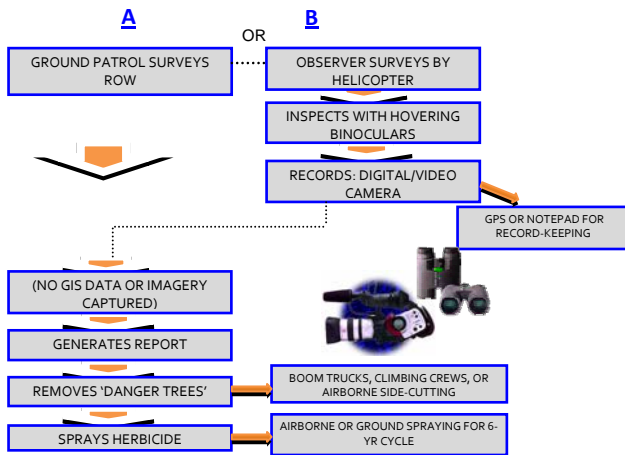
A

OR

B

GROUND PATROL SURVEYS ROW

OBSERVER SURVEYS BY HELICOPTER

INSPECTS WITH HOVERING BINOCULARS

RECORDS: DIGITAL/VIDEO CAMERA

GPS OR NOTEPAD FOR RECORD-KEEPING

(NO GIS DATA OR IMAGERY CAPTURED)

GENERATES REPORT

REMOVES 'DANGER TREES'

BOOM TRUCKS, CLIMBING CREWS, OR AIRBORNE SIDE-CUTTING

SPRAYS HERBICIDE

AIRBORNE OR GROUND SPRAYING FOR 6-YR CYCLE